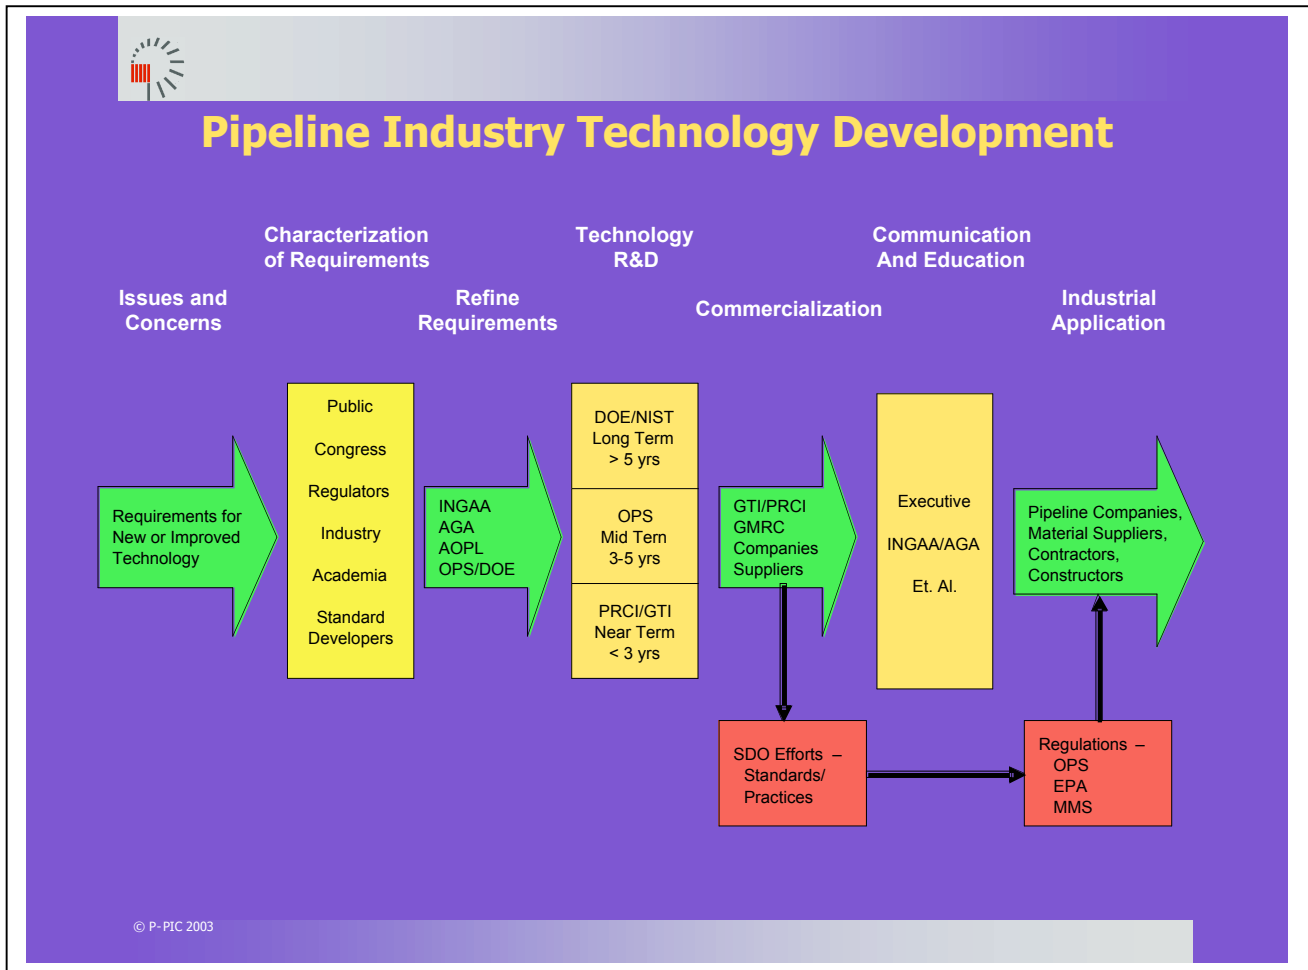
Pipeline Industry Technology Development

Characterization of Requirements

Technology R&D

Communication And Education

Issues and Concerns

Refine Requirements

Commercialization

Industrial Application

Requirements for New or Improved Technology

Public

Congress

Regulators

Industry

Academia

Standard Developers

INGAA
AGA
AOPL
OPS/DOE

DOE/NIST
Long Term
> 5 yrs

OPS
Mid Tern
3-5 yrs

PRCI/GTI
Near Term
< 3 yrs

GTI/PRCI
GMRC
Companies
Suppliers

Executive

INGAA/AGA

Et. Al.

Pipeline Companies, Material Suppliers, Contractors, Constructors

SDO Efforts –
Standards/
Practices

Regulations –
OPS
EPA
MMS

© P-PIC 2003